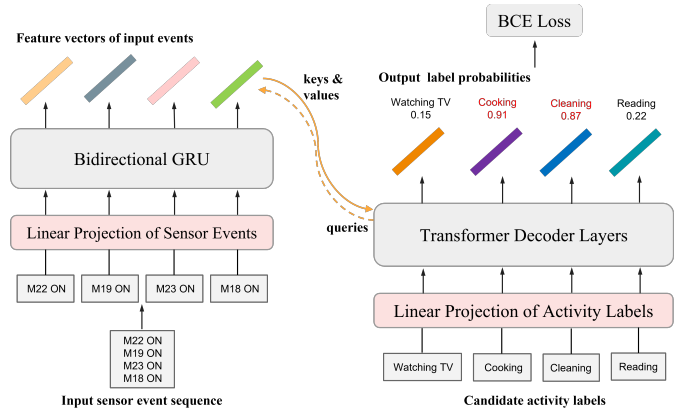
BCE Loss

Feature vectors of input events

keys & values

Output label probabilities

Watching TV 0.15

Cooking 0.91

Cleaning 0.87

Reading 0.22

Bidirectional GRU

Linear Projection of Sensor Events

queries

Transformer Decoder Layers

M22 ON

M19 ON

M23 ON

M18 ON

Linear Projection of Activity Labels

M22 ON
M19 ON
M23 ON
M18 ON

Watching TV

Cooking

Cleaning

Reading

Input sensor event sequence

Candidate activity labels